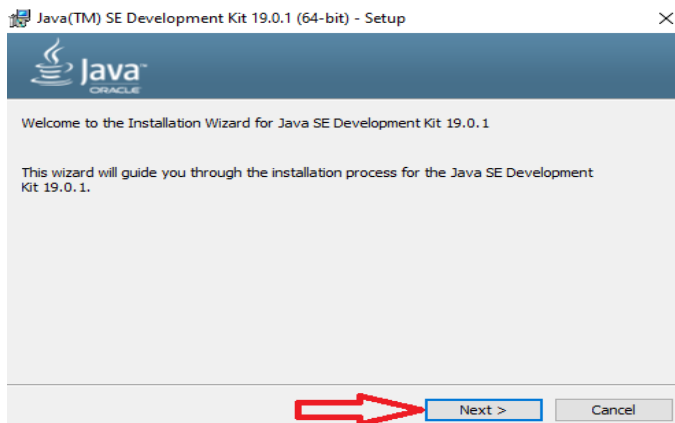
Java(TM) SE Development Kit 19.0.1 (64-bit) - Setup

Java
ORACLE

Welcome to the Installation Wizard for Java SE Development Kit 19.0.1

This wizard will guide you through the installation process for the Java SE Development Kit 19.0.1.

Next >
Cancel